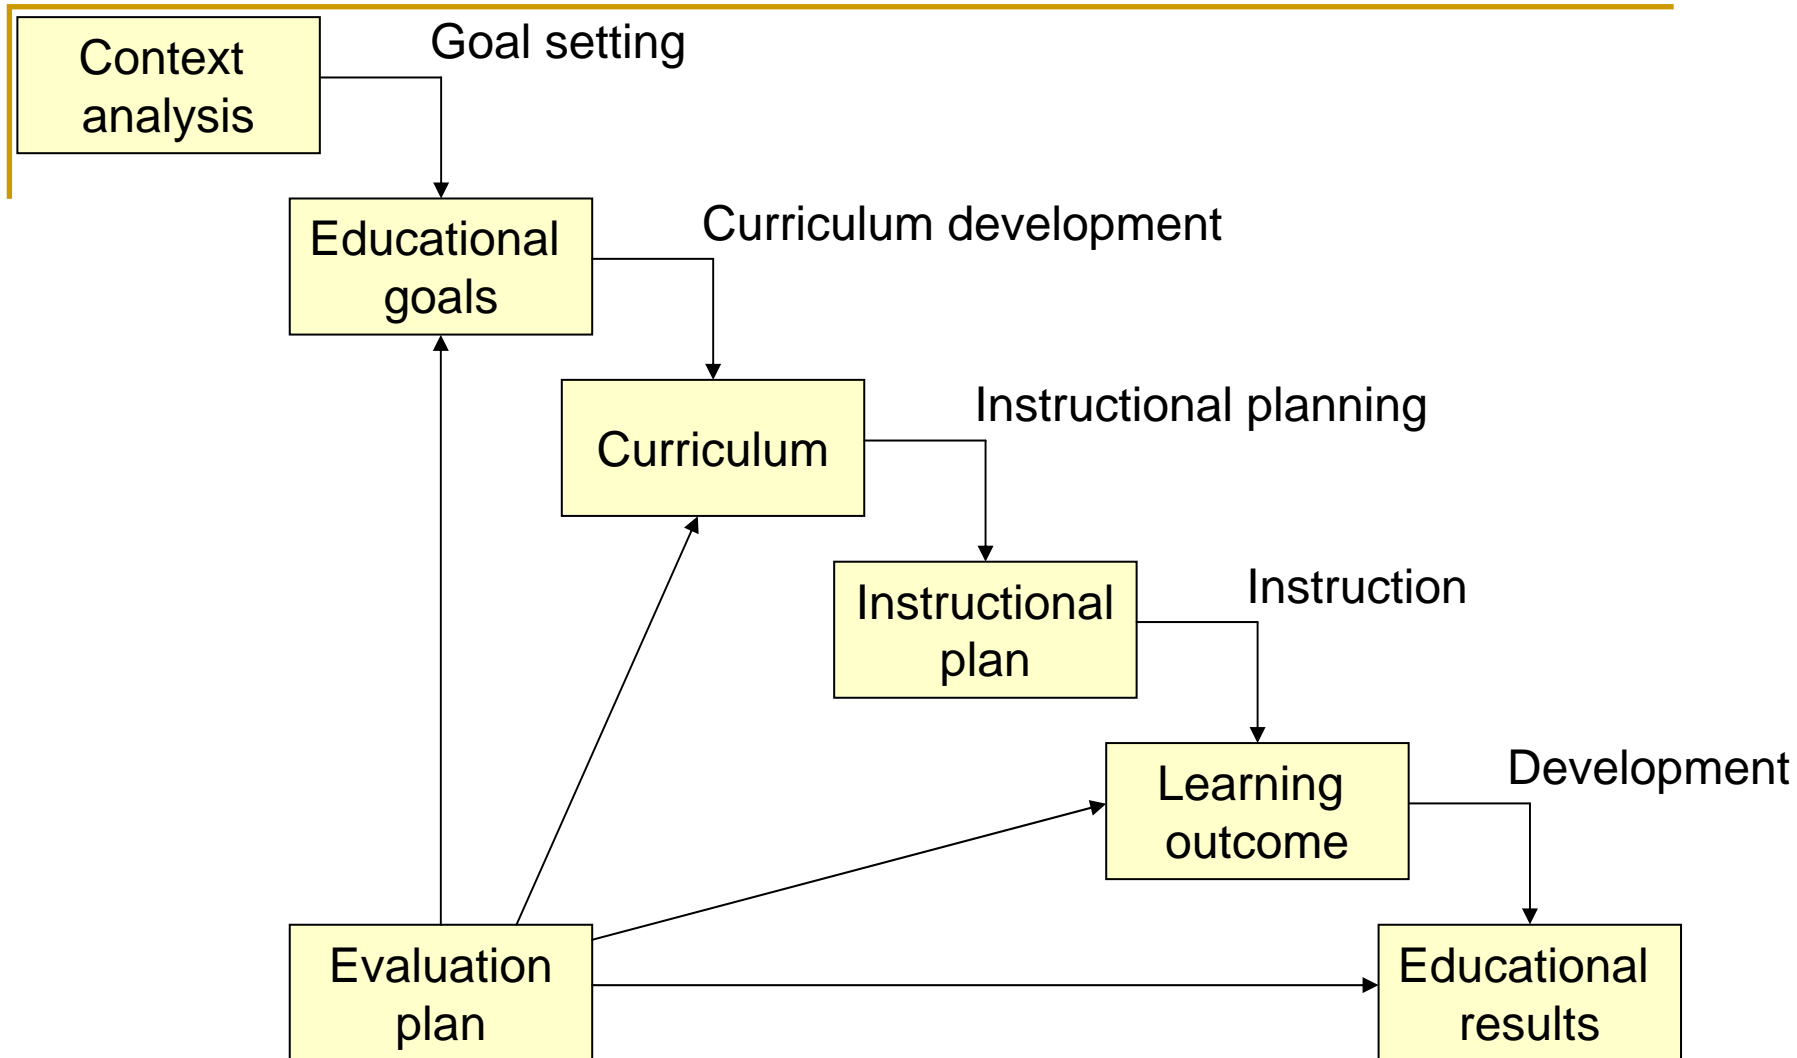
Context analysis

Goal setting

Educational goals

Curriculum development

Curriculum

Instructional planning

Instructional plan

Instruction

Learning outcome

Development

Evaluation plan

Educational results